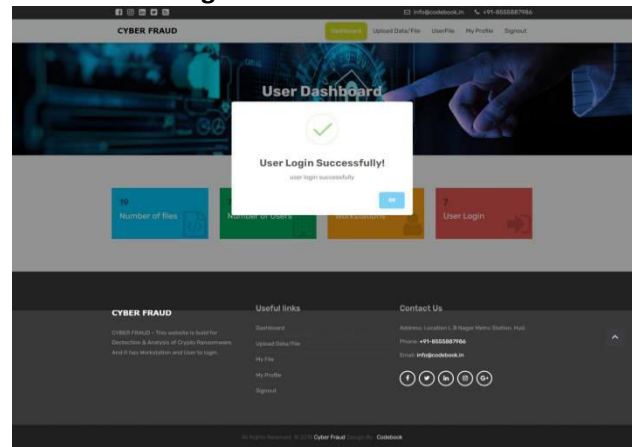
info@codebook.in +91-8555887986

CYBER FRAUD

Dashboard Upload Data/File UserFile My Profile Signout

User Dashboard

User Login Successfully!

user login successfully

OK

19
Number of files

Number of Users

Workstations

7
User Login

CYBER FRAUD

CYBER FRAUD - This website is build for Dectection & Analysis of Crypto Ransomware. And it has Workstation and User to login.

Useful links

Dashboard

Upload Data/File

My File

My Profile

Signout

Contact Us

Address: Location L B Nagar Metro Station, Hyd.

Phone: +91-8555887986

Email: info@codebook.in

All Rights Reserved. © 2019 Cyber Fraud Design By: Codebook